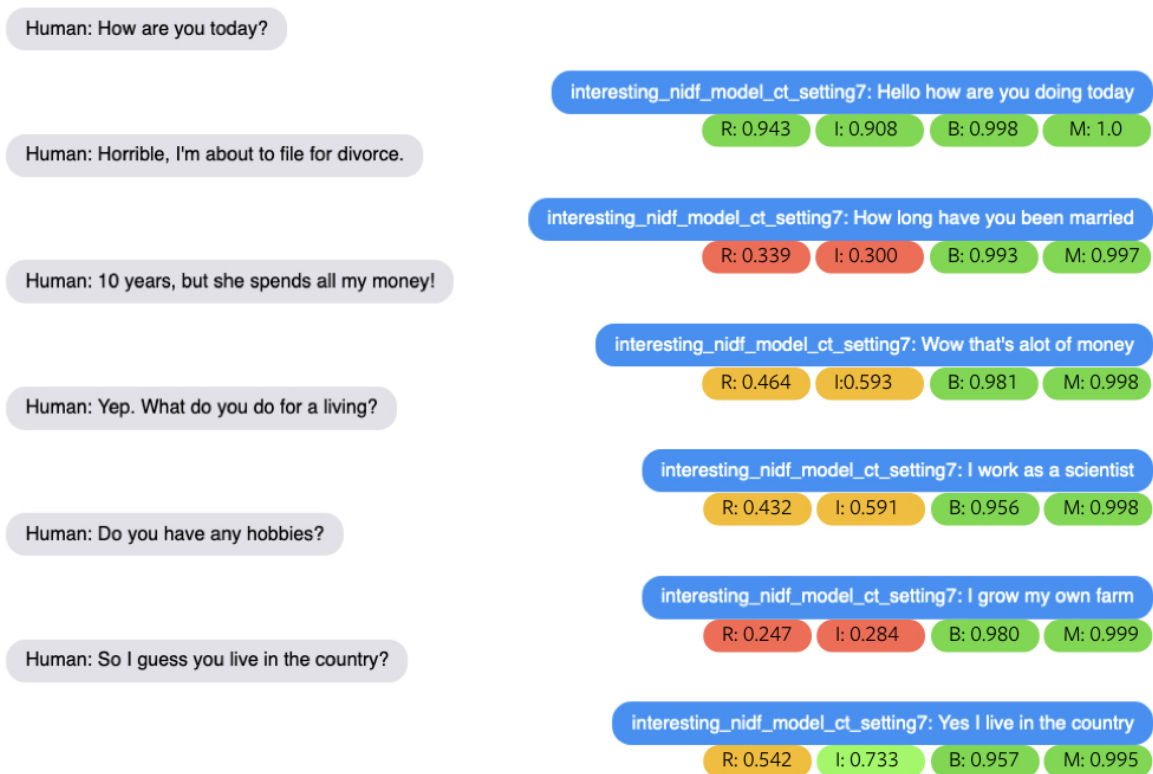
Human: How are you today?

interesting_nidf_model_ct_setting7: Hello how are you doing today

R: 0.943 I: 0.908 B: 0.998 M: 1.0

Human: Horrible, I'm about to file for divorce.

interesting_nidf_model_ct_setting7: How long have you been married

R: 0.339 I: 0.300 B: 0.993 M: 0.997

Human: 10 years, but she spends all my money!

interesting_nidf_model_ct_setting7: Wow that's alot of money

R: 0.464 I:0.593 B: 0.981 M: 0.998

Human: Yep. What do you do for a living?

interesting_nidf_model_ct_setting7: I work as a scientist

R: 0.432 I: 0.591 B: 0.956 M: 0.998

Human: Do you have any hobbies?

interesting_nidf_model_ct_setting7: I grow my own farm

R: 0.247 I: 0.284 B: 0.980 M: 0.999

Human: So I guess you live in the country?

interesting_nidf_model_ct_setting7: Yes I live in the country

R: 0.542 I: 0.733 B: 0.957 M: 0.995